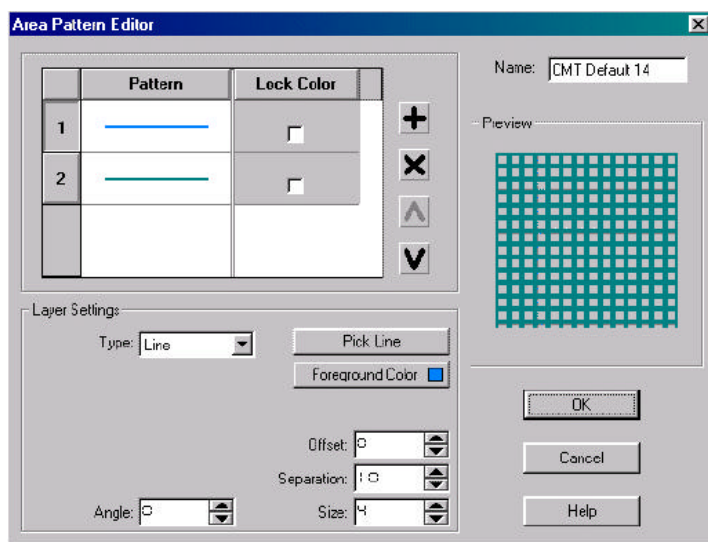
Area Pattern Editor

| | Pattern | Lock Color |
|---|---|---|
| 1 | | |
| 2 | | |
| | | |

Name: CMT Default 14

Preview

Layer Settings

Type: Line

Pick Line

Foreground Color

Offset: 0

Separation: 10

Angle: 0

Size: 4

OK

Cancel

Help